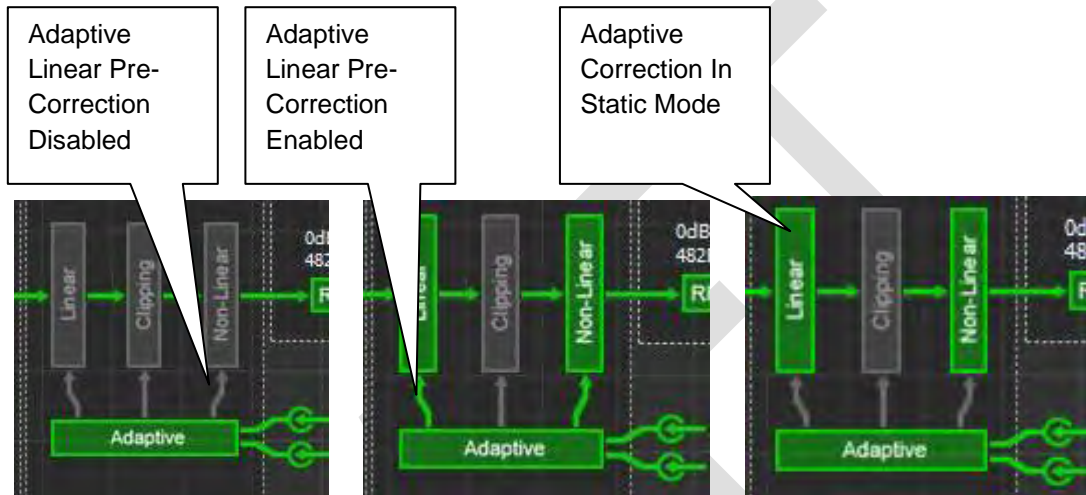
Adaptive Linear Pre-Correction Disabled

Adaptive Linear Pre-Correction Enabled

Adaptive Correction In Static Mode

Linear
Clipping
Non-Linear
0dB
482
R
Adaptive

Linear
Clipping
Non-Linear
0dB
482
R
Adaptive

Linear
Clipping
Non-Linear
0d
48
R
Adaptive